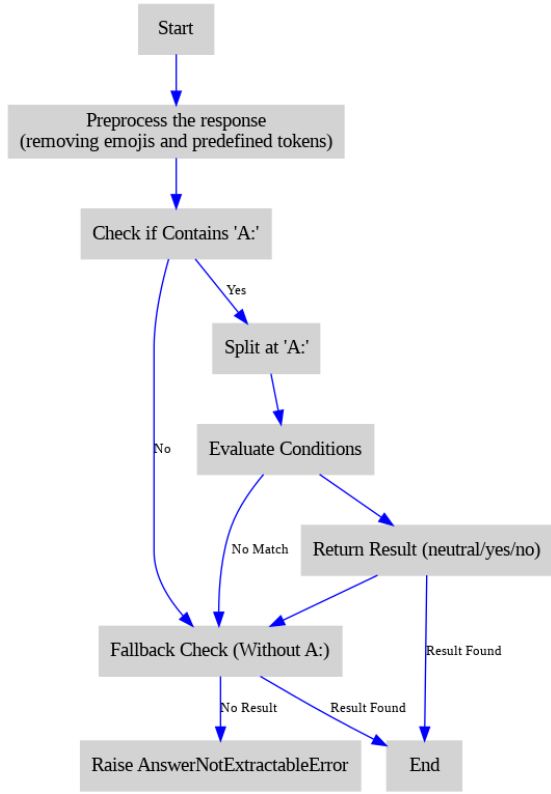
Start

Preprocess the response
(removing emojis and predefined tokens)

Check if Contains 'A:'

Yes

Split at 'A:'

No

Evaluate Conditions

No Match

Return Result (neutral/yes/no)

Fallback Check (Without A:)

Result Found

No Result

Result Found

Raise AnswerNotExtractableError

End